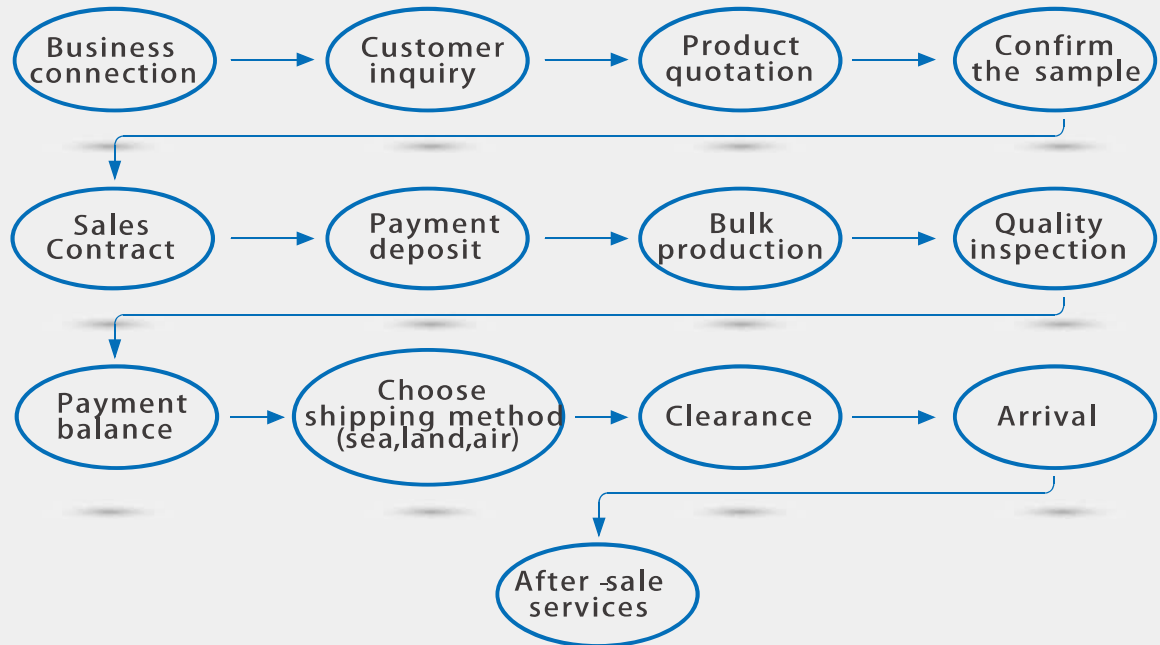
Business connection

Customer inquiry

Product quotation

Confirm the sample

Sales Contract

Payment deposit

Bulk production

Quality inspection

Payment balance

Choose shipping method (sea,land,air)

Clearance

Arrival

After -sale services